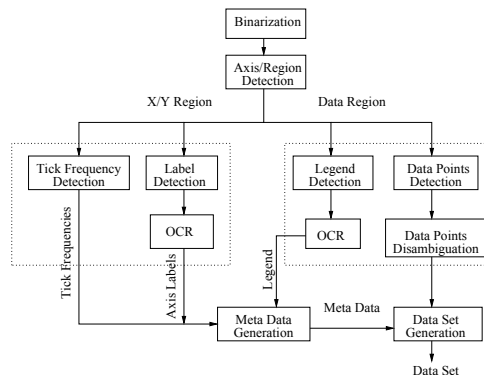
Binarization

Axis/Region Detection

X/Y Region

Data Region

Tick Frequency Detection

Label Detection

Legend Detection

Data Points Detection

OCR

OCR

Data Points Disambiguation

Tick Frequencies

Axis Labels

Legend

Meta Data

Meta Data Generation

Data Set Generation

Data Set